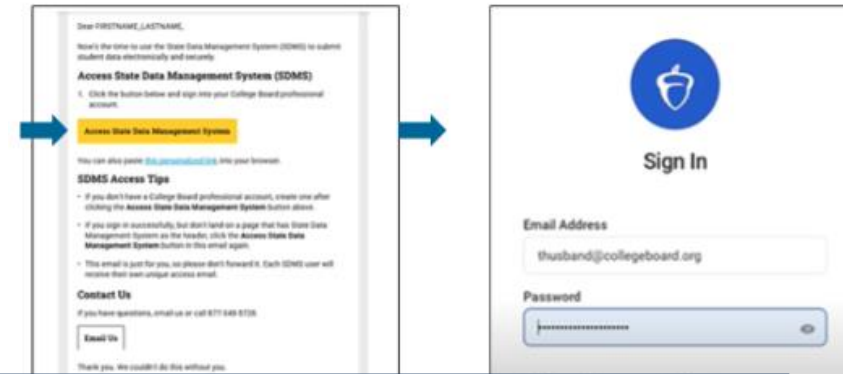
Dear FIRSTNAME_LASTNAME,

Now's the time to use the State Data Management System (SDMS) to submit student data electronically and securely.

Access State Data Management System (SDMS)

1. Click the button below and sign into your College Board professional account.

Access State Data Management System

You can also paste this personalized link into your browser.

SDMS Access Tips

• If you don't have a College Board professional account, create one after clicking the Access State Data Management System button above.

• If you sign in successfully, but don't land on a page that has State Data Management System as the header, click the Access State Data Management System button in this email again.

• This email is just for you, so please don't forward it. Each SDMS user will receive their own unique access email.

Contact Us

If you have questions, email us or call 877 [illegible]

Email Us

Thank you. We couldn't do this without you.

Sign In

Email Address

thusband@collegeboard.org

Password